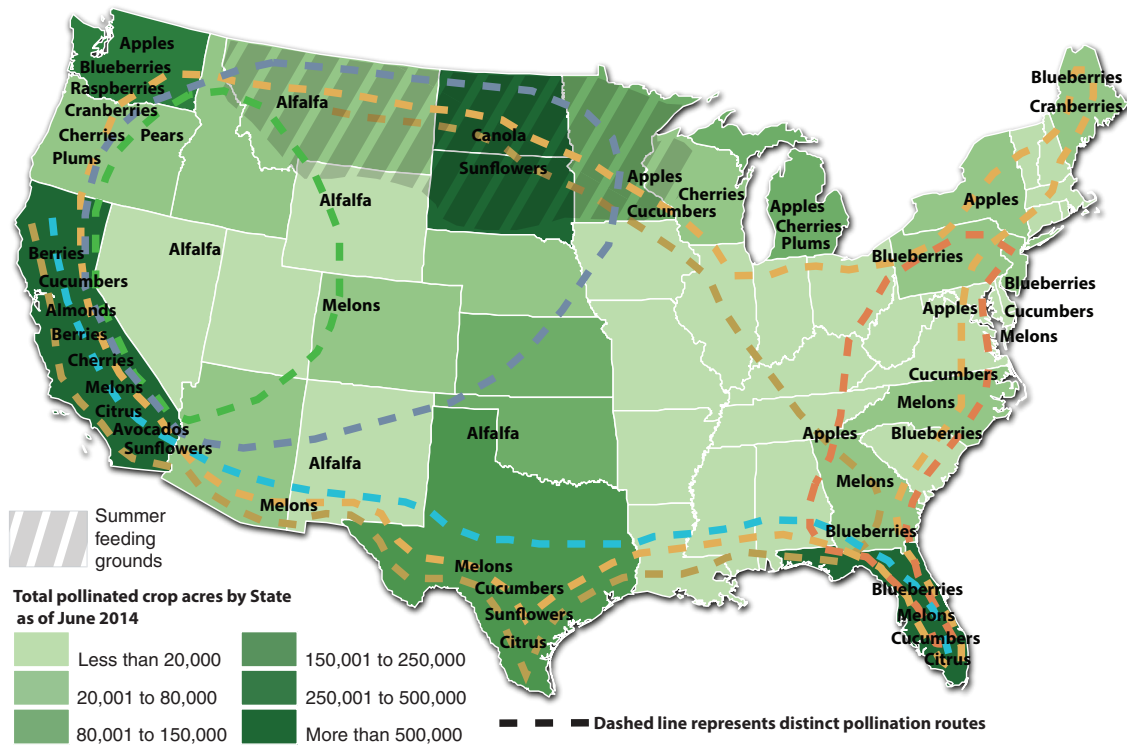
Apples
Blueberries
Raspberries
Cranberries
Cherries
Pears
Plums
Alfalfa
Canola
Sunflowers
Alfalfa
Alfalfa
Berries
Cucumbers
Almonds
Berries
Cherries
Melons
Citrus
Avocados
Sunflowers
Melons
Alfalfa
Alfalfa
Melons
Apples
Cucumbers
Cherries
Apples
Cherries
Plums
Blueberries
Cranberries
Apples
Blueberries
Blueberries
Apples
Cucumbers
Melons
Cucumbers
Melons
Blueberries
Apples
Melons
Blueberries
Melons
Cucumbers
Sunflowers
Citrus
Blueberries
Melons
Cucumbers
Citrus

Summer feeding grounds

Total pollinated crop acres by State as of June 2014

Less than 20,000
20,001 to 80,000
80,001 to 150,000
150,001 to 250,000
250,001 to 500,000
More than 500,000

Dashed line represents distinct pollination routes